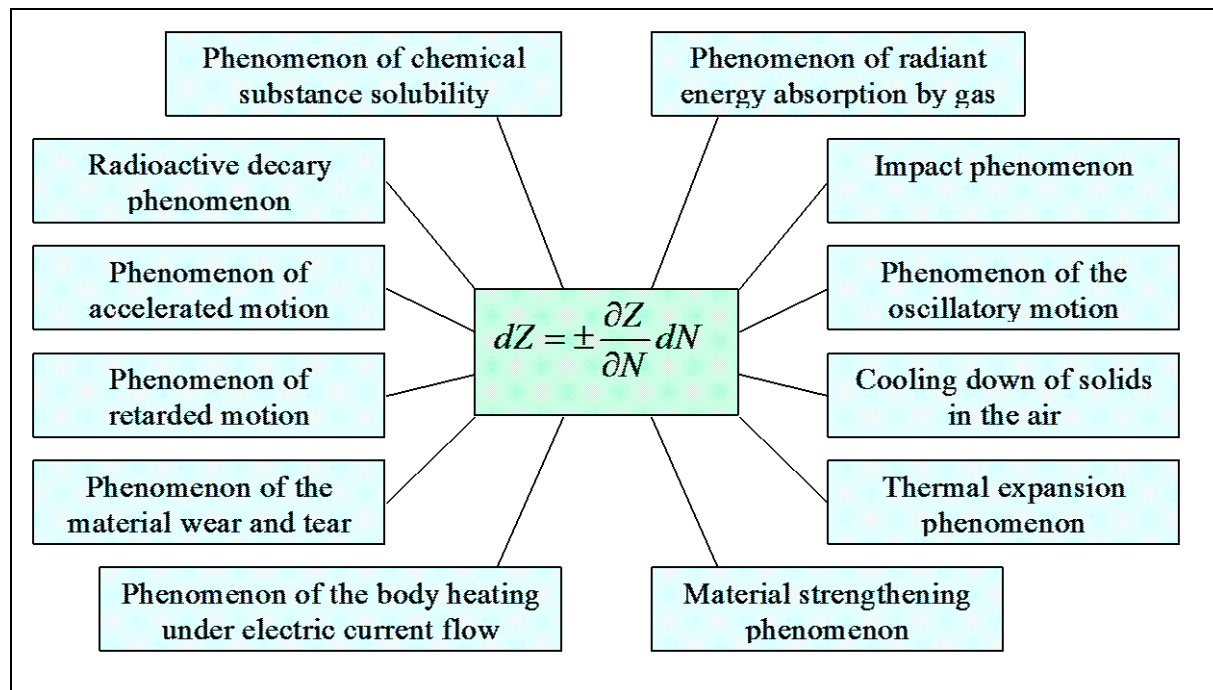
Phenomenon of chemical substance solubility

Phenomenon of radiant energy absorption by gas

Radioactive decary phenomenon

Impact phenomenon

Phenomenon of accelerated motion

$dZ = \pm \frac{\partial Z}{\partial N} dN$

Phenomenon of the oscillatory motion

Phenomenon of retarded motion

Cooling down of solids in the air

Phenomenon of the material wear and tear

Thermal expansion phenomenon

Phenomenon of the body heating under electric current flow

Material strengthening phenomenon